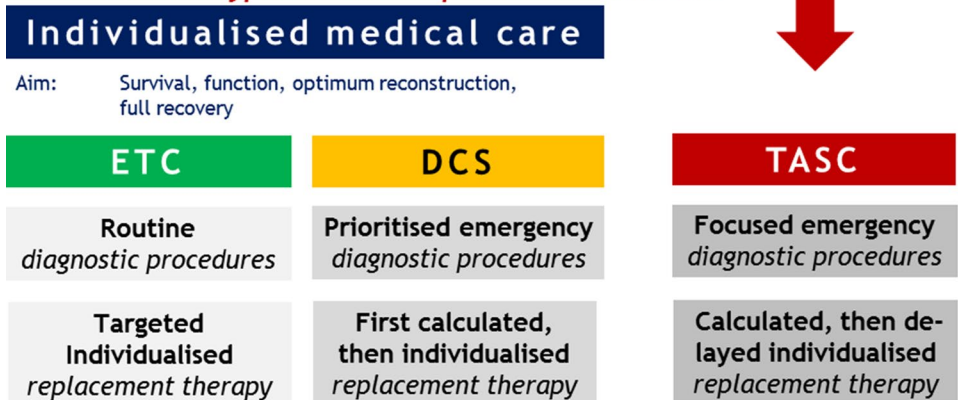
Individualised medical care

Aim: Survival, function, optimum reconstruction, full recovery

ETC

DCS

TASC

Routine
diagnostic procedures

Prioritised emergency
diagnostic procedures

Focused emergency
diagnostic procedures

Targeted
Individualised
replacement therapy

First calculated,
then individualised
replacement therapy

Calculated, then delayed individualised
replacement therapy